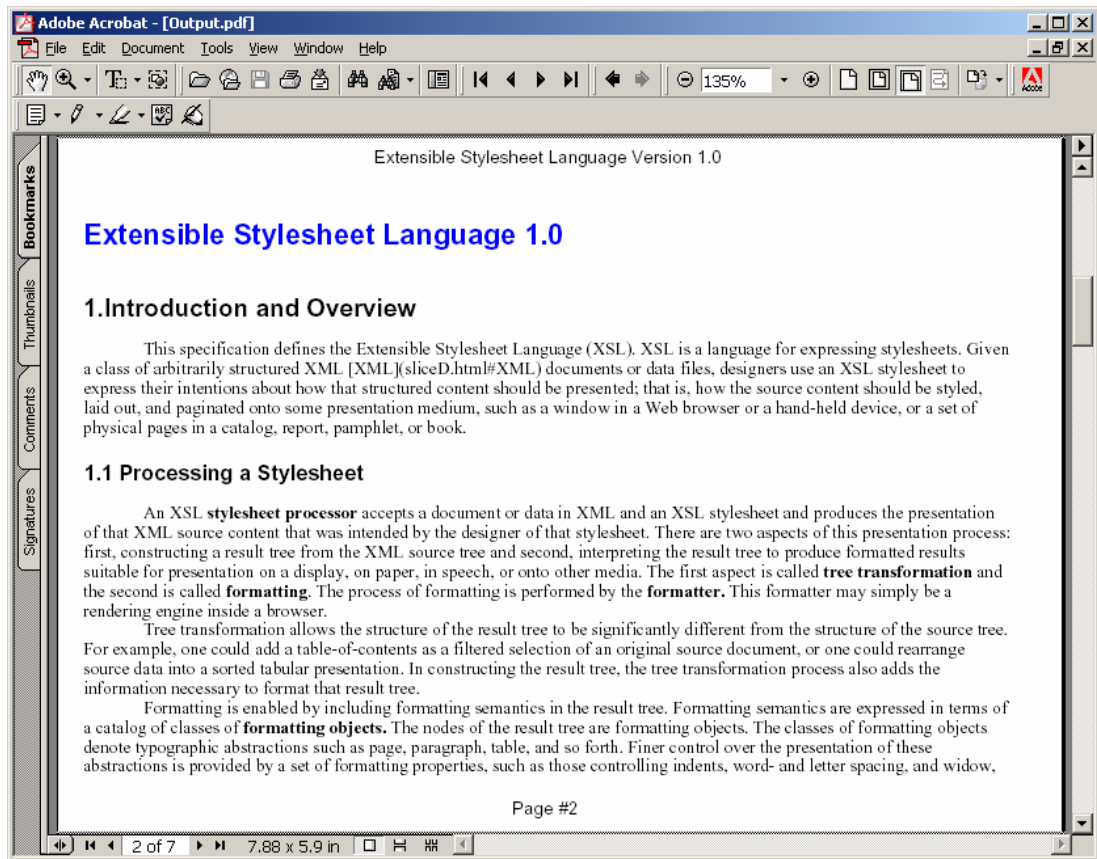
Adobe Acrobat - [Output.pdf]

File Edit Document Tools View Window Help

135%

Bookmarks

Thumbnails

Comments

Signatures

Extensible Stylesheet Language Version 1.0

Extensible Stylesheet Language 1.0

1.Introduction and Overview

This specification defines the Extensible Stylesheet Language (XSL). XSL is a language for expressing stylesheets. Given a class of arbitrarily structured XML [XML](sliceD.html#XML) documents or data files, designers use an XSL stylesheet to express their intentions about how that structured content should be presented; that is, how the source content should be styled, laid out, and paginated onto some presentation medium, such as a window in a Web browser or a hand-held device, or a set of physical pages in a catalog, report, pamphlet, or book.

1.1 Processing a Stylesheet

An XSL **stylesheet processor** accepts a document or data in XML and an XSL stylesheet and produces the presentation of that XML source content that was intended by the designer of that stylesheet. There are two aspects of this presentation process: first, constructing a result tree from the XML source tree and second, interpreting the result tree to produce formatted results suitable for presentation on a display, on paper, in speech, or onto other media. The first aspect is called **tree transformation** and the second is called **formatting**. The process of formatting is performed by the **formatter.** This formatter may simply be a rendering engine inside a browser.

Tree transformation allows the structure of the result tree to be significantly different from the structure of the source tree. For example, one could add a table-of-contents as a filtered selection of an original source document, or one could rearrange source data into a sorted tabular presentation. In constructing the result tree, the tree transformation process also adds the information necessary to format that result tree.

Formatting is enabled by including formatting semantics in the result tree. Formatting semantics are expressed in terms of a catalog of classes of **formatting objects.** The nodes of the result tree are formatting objects. The classes of formatting objects denote typographic abstractions such as page, paragraph, table, and so forth. Finer control over the presentation of these abstractions is provided by a set of formatting properties, such as those controlling indents, word- and letter spacing, and widow,

Page #2

2 of 7

7.88 x 5.9 in